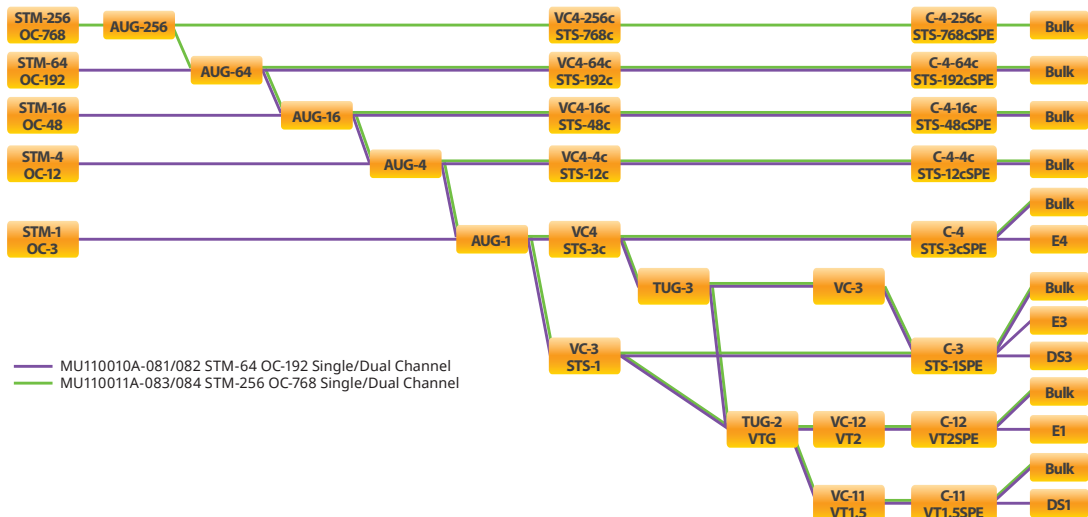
STM-256
OC-768

AUG-256

VC4-256c
STS-768c

C-4-256c
STS-768cSPE

Bulk

STM-64
OC-192

AUG-64

VC4-64c
STS-192c

C-4-64c
STS-192cSPE

Bulk

STM-16
OC-48

AUG-16

VC4-16c
STS-48c

C-4-16c
STS-48cSPE

Bulk

STM-4
OC-12

AUG-4

VC4-4c
STS-12c

C-4-4c
STS-12cSPE

Bulk

Bulk

STM-1
OC-3

AUG-1

VC4
STS-3c

C-4
STS-3cSPE

E4

TUG-3

VC-3

Bulk

E3

VC-3
STS-1

C-3
STS-1SPE

DS3

MU110010A-081/082 STM-64 OC-192 Single/Dual Channel
MU110011A-083/084 STM-256 OC-768 Single/Dual Channel

Bulk

TUG-2
VTG

VC-12
VT2

C-12
VT2SPE

E1

Bulk

VC-11
VT1.5

C-11
VT1.5SPE

DS1